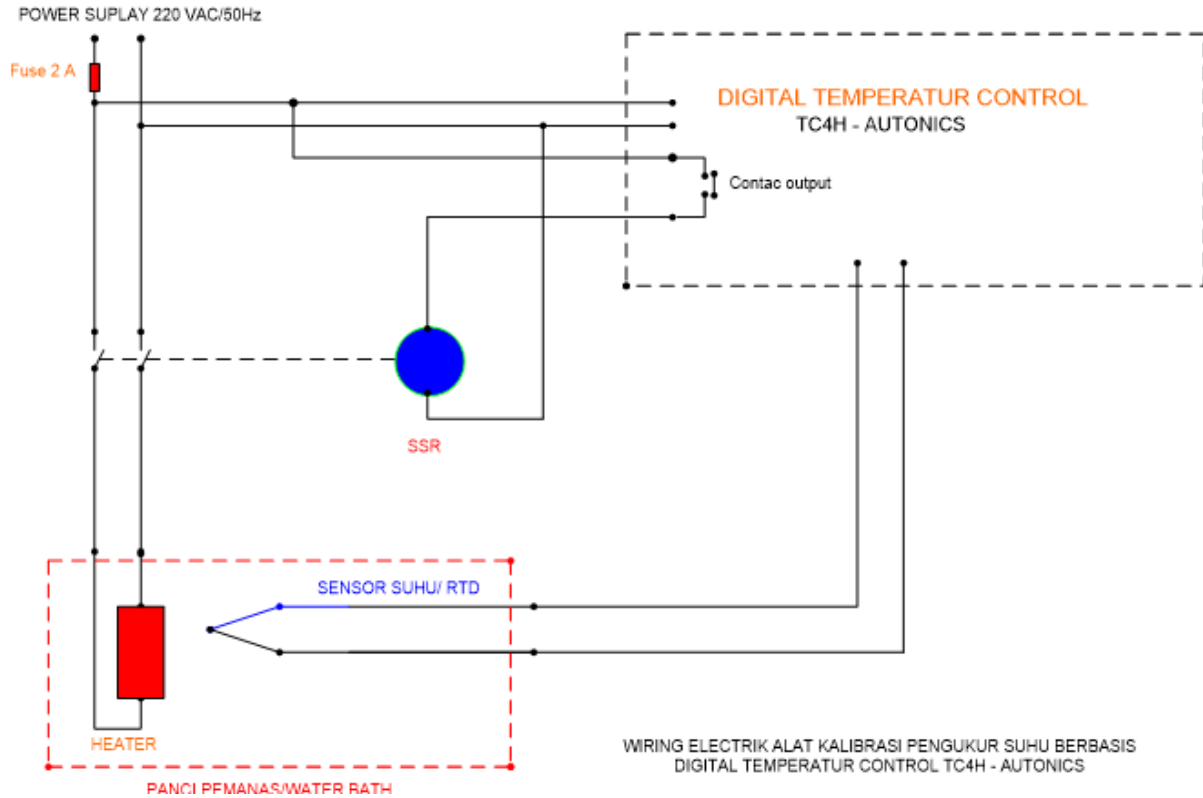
POWER SUPLAY 220 VAC/50Hz

Fuse 2 A

DIGITAL TEMPERATUR CONTROL
TC4H - AUTONICS

Contac output

SSR

SENSOR SUHU/ RTD

HEATER

PANCI PEMANAS/WATER BATH

WIRING ELECTRIK ALAT KALIBRASI PENGUKUR SUHU BERBASIS
DIGITAL TEMPERATUR CONTROL TC4H - AUTONICS